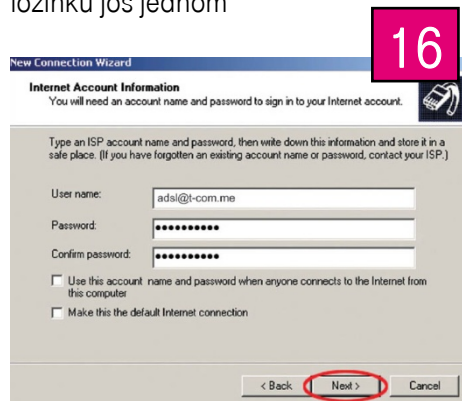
lozinku još jednom

New Connection Wizard

16

Internet Account Information
You will need an account name and password to sign in to your Internet account.

Type an ISP account name and password, then write down this information and store it in a safe place. (If you have forgotten an existing account name or password, contact your ISP.)

User name: adsl@t-com.me

Password: ••••••••••

Confirm password: ••••••••••

Use this account name and password when anyone connects to the Internet from this computer

Make this the default Internet connection

< Back Next > Cancel